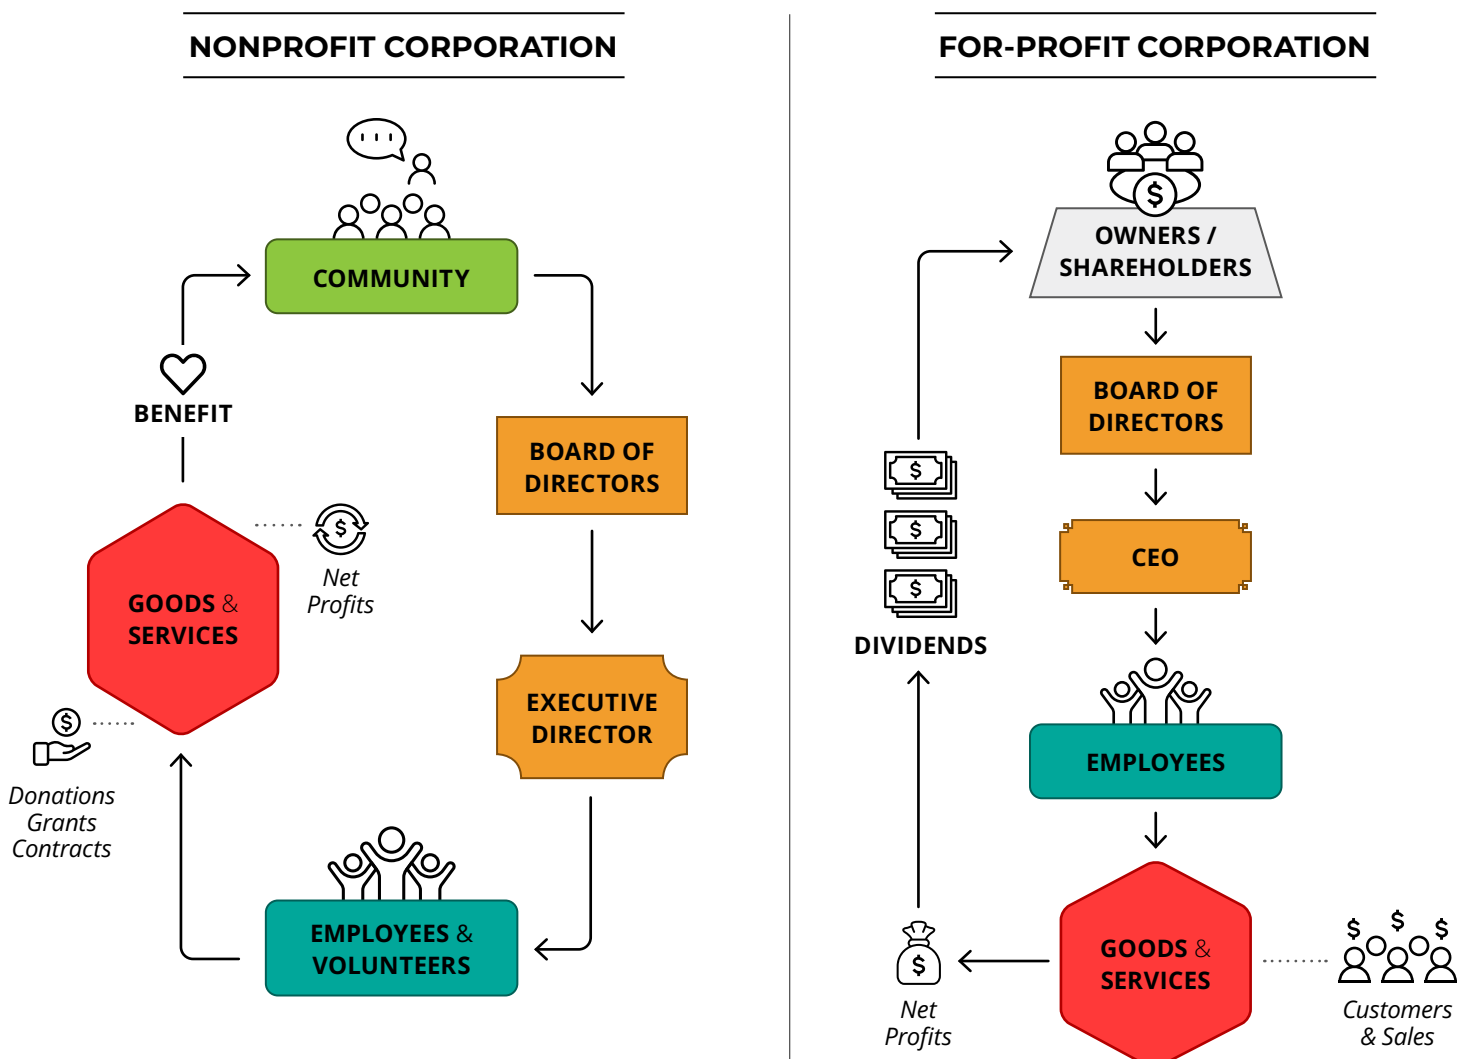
NONPROFIT CORPORATION

COMMUNITY

BENEFIT

BOARD OF DIRECTORS

GOODS & SERVICES

Net Profits

EXECUTIVE DIRECTOR

Donations
Grants
Contracts

EMPLOYEES & VOLUNTEERS

FOR-PROFIT CORPORATION

OWNERS / SHAREHOLDERS

BOARD OF DIRECTORS

CEO

DIVIDENDS

EMPLOYEES

GOODS & SERVICES

Net Profits

Customers & Sales